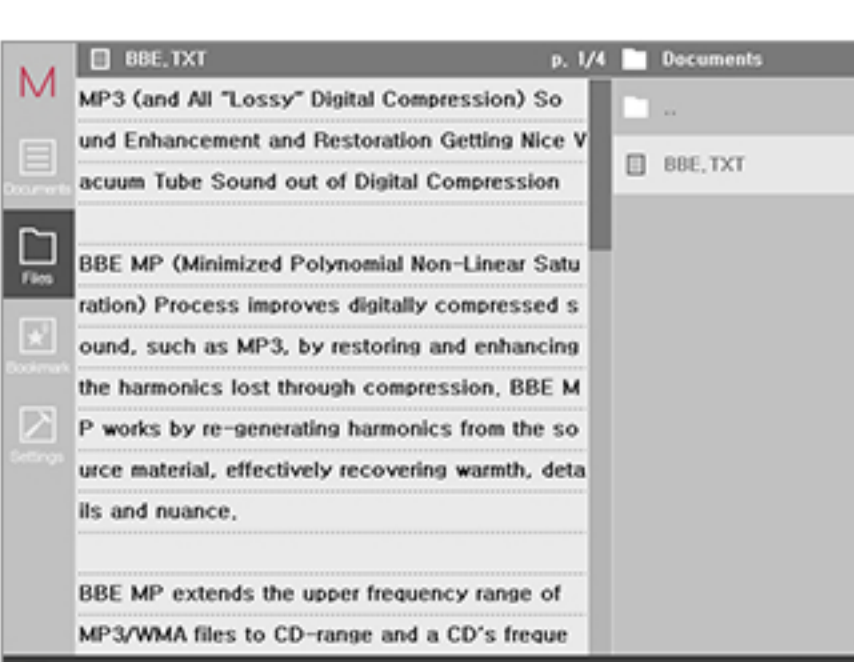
M

Documents

Files

Bookmark

Settings

BBE.TXT

p. 1/4

MP3 (and All "Lossy" Digital Compression) Sound Enhancement and Restoration Getting Nice Vacuum Tube Sound out of Digital Compression

BBE MP (Minimized Polynomial Non-Linear Saturation) Process improves digitally compressed sound, such as MP3, by restoring and enhancing the harmonics lost through compression. BBE MP works by re-generating harmonics from the source material, effectively recovering warmth, details and nuance.

BBE MP extends the upper frequency range of MP3/WMA files to CD-range and a CD's freque

Documents

..

BBE.TXT